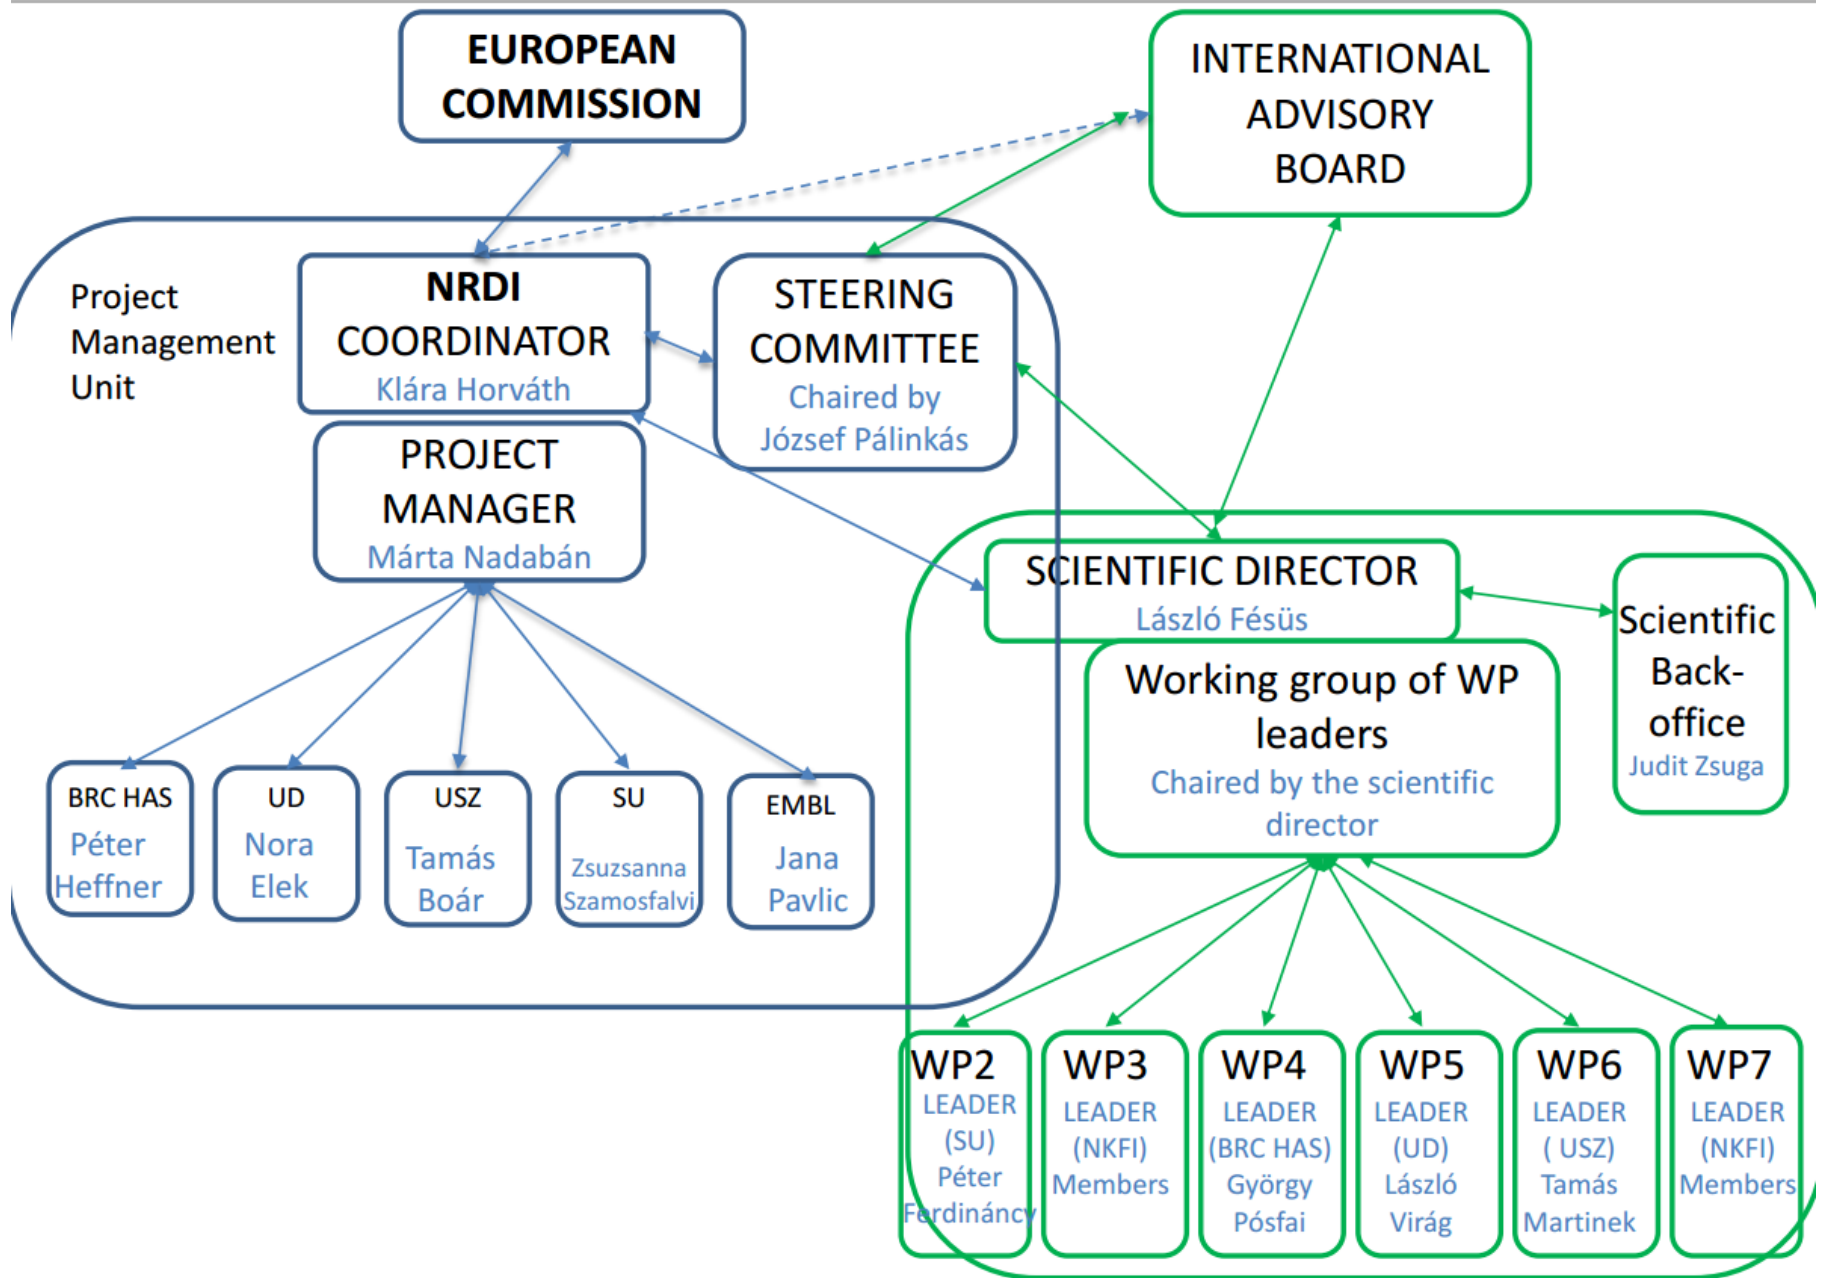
EUROPEAN COMMISSION

INTERNATIONAL ADVISORY BOARD

Project Management Unit

NRDI COORDINATOR
Klára Horváth

STEERING COMMITTEE
Chaired by József Pálinkás

PROJECT MANAGER
Márta Nadabán

BRC HAS
Péter Heffner

UD
Nora Elek

USZ
Tamás Boár

SU
Zsuzsanna Szamosfalvi

EMBL
Jana Pavlic

SCIENTIFIC DIRECTOR
László Fésüs

Scientific Back-office
Judit Zsuga

Working group of WP leaders
Chaired by the scientific director

WP2
LEADER (SU) Péter Ferdinándy

WP3
LEADER (NKFI) Members

WP4
LEADER (BRC HAS) György Pósfai

WP5
LEADER (UD) László Virág

WP6
LEADER ( USZ) Tamás Martinek

WP7
LEADER (NKFI) Members